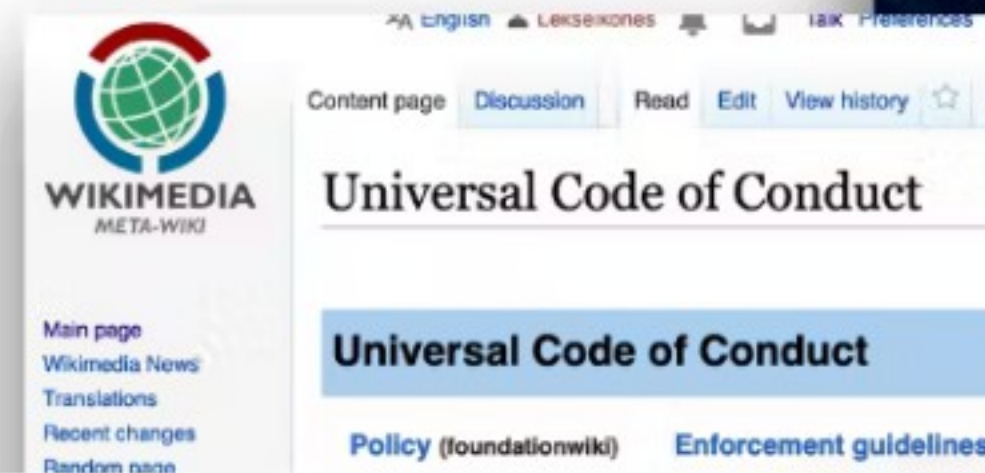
English Lekselkones Talk Preferences

WIKIMEDIA
META-WIKI

Content page Discussion Read Edit View history

Universal Code of Conduct

Main page
Wikimedia News
Translations
Recent changes
Random page

Universal Code of Conduct

Policy (foundationwiki) Enforcement guidelines